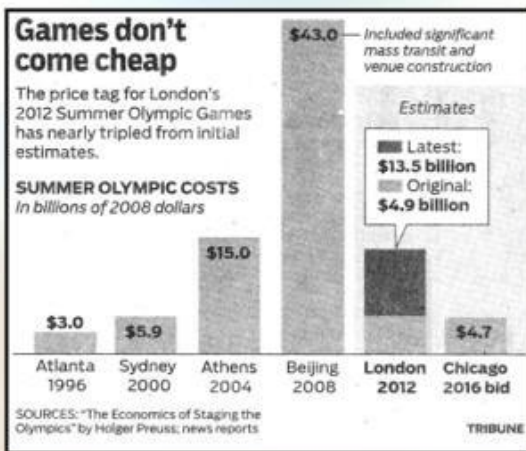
Games don't come cheap

The price tag for London's 2012 Summer Olympic Games has nearly tripled from initial estimates.

SUMMER OLYMPIC COSTS
In billions of 2008 dollars

$43.0 — Included significant mass transit and venue construction

Estimates

Latest: $13.5 billion
Original: $4.9 billion

$3.0
$5.9
$15.0
$4.7

Atlanta 1996
Sydney 2000
Athens 2004
Beijing 2008
London 2012
Chicago 2016 bid

SOURCES: "The Economics of Staging the Olympics" by Holger Preuss; news reports

TRIBUNE